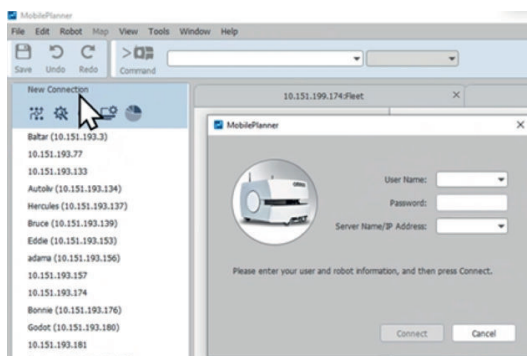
MobilePlanner

File Edit Robot Map View Tools Window Help

Save Undo Redo Command

New Connection

10.151.199.174:Fleet

Baltar (10.151.193.3)
10.151.193.77
10.151.193.133
Autoliv (10.151.193.134)
Hercules (10.151.193.137)
Bruce (10.151.193.139)
Eddie (10.151.193.153)
adama (10.151.193.156)
10.151.193.157
10.151.193.174
Bonnie (10.151.193.176)
Godot (10.151.193.180)
10.151.193.181

MobilePlanner

User Name:
Password:
Server Name/IP Address:

Please enter your user and robot information, and then press Connect.

Connect Cancel